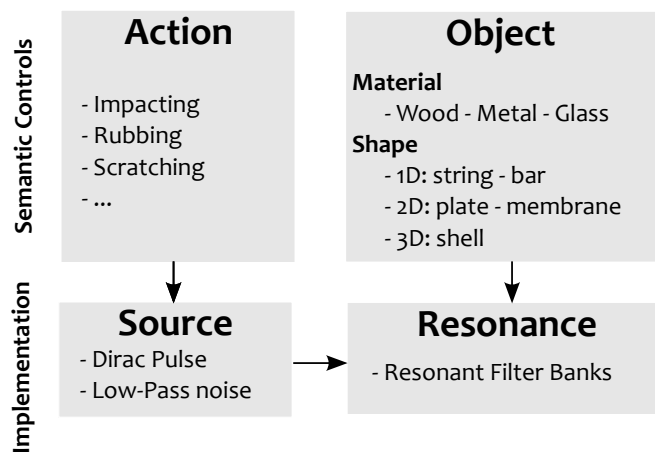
Semantic Controls

Action

- Impacting
- Rubbing
- Scratching
- ...

Object

Material
- Wood - Metal - Glass
Shape
- 1D: string - bar
- 2D: plate - membrane
- 3D: shell

Implementation

Source

- Dirac Pulse
- Low-Pass noise

Resonance

- Resonant Filter Banks